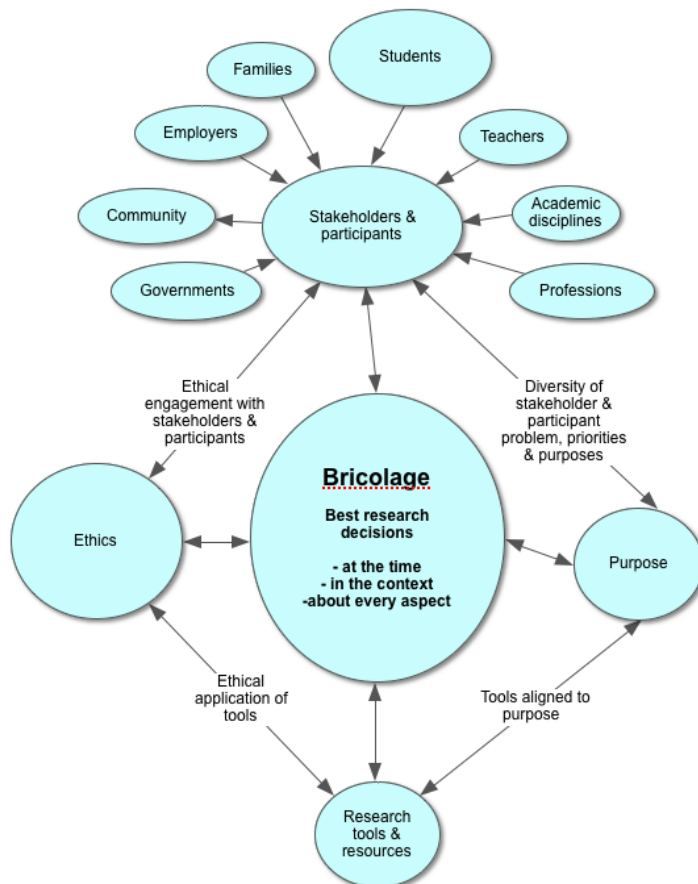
Families

Students

Employers

Teachers

Community

Stakeholders & participants

Academic disciplines

Governments

Professions

Ethical engagement with stakeholders & participants

Diversity of stakeholder & participant problem, priorities & purposes

Bricolage

Best research decisions

- at the time
- in the context
-about every aspect

Ethics

Purpose

Ethical application of tools

Tools aligned to purpose

Research tools & resources